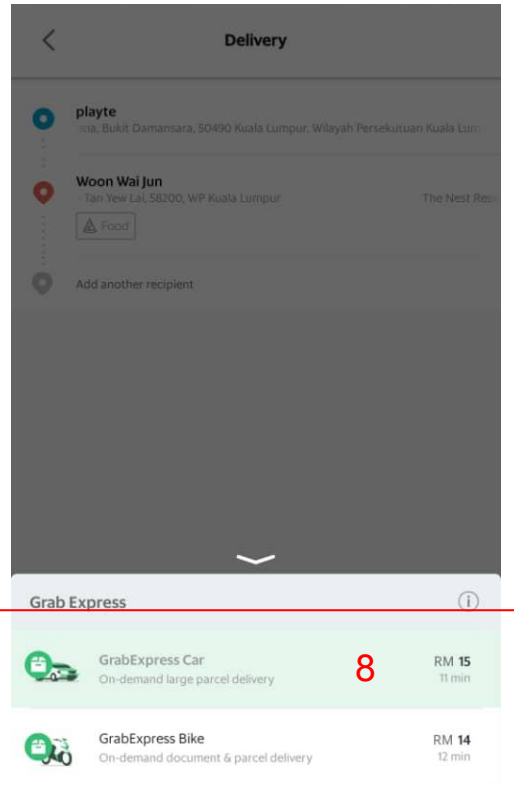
Delivery

playte
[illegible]sia, Bukit Damansara, 50490 Kuala Lumpur, Wilayah Persekutuan Kuala Lum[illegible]

Woon Wai Jun
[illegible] Tan Yew Lai, 58200, WP Kuala Lumpur The Nest Res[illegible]

Food

Add another recipient

Grab Express

GrabExpress Car
On-demand large parcel delivery
8
RM 15
11 min

GrabExpress Bike
On-demand document & parcel delivery
RM 14
12 min